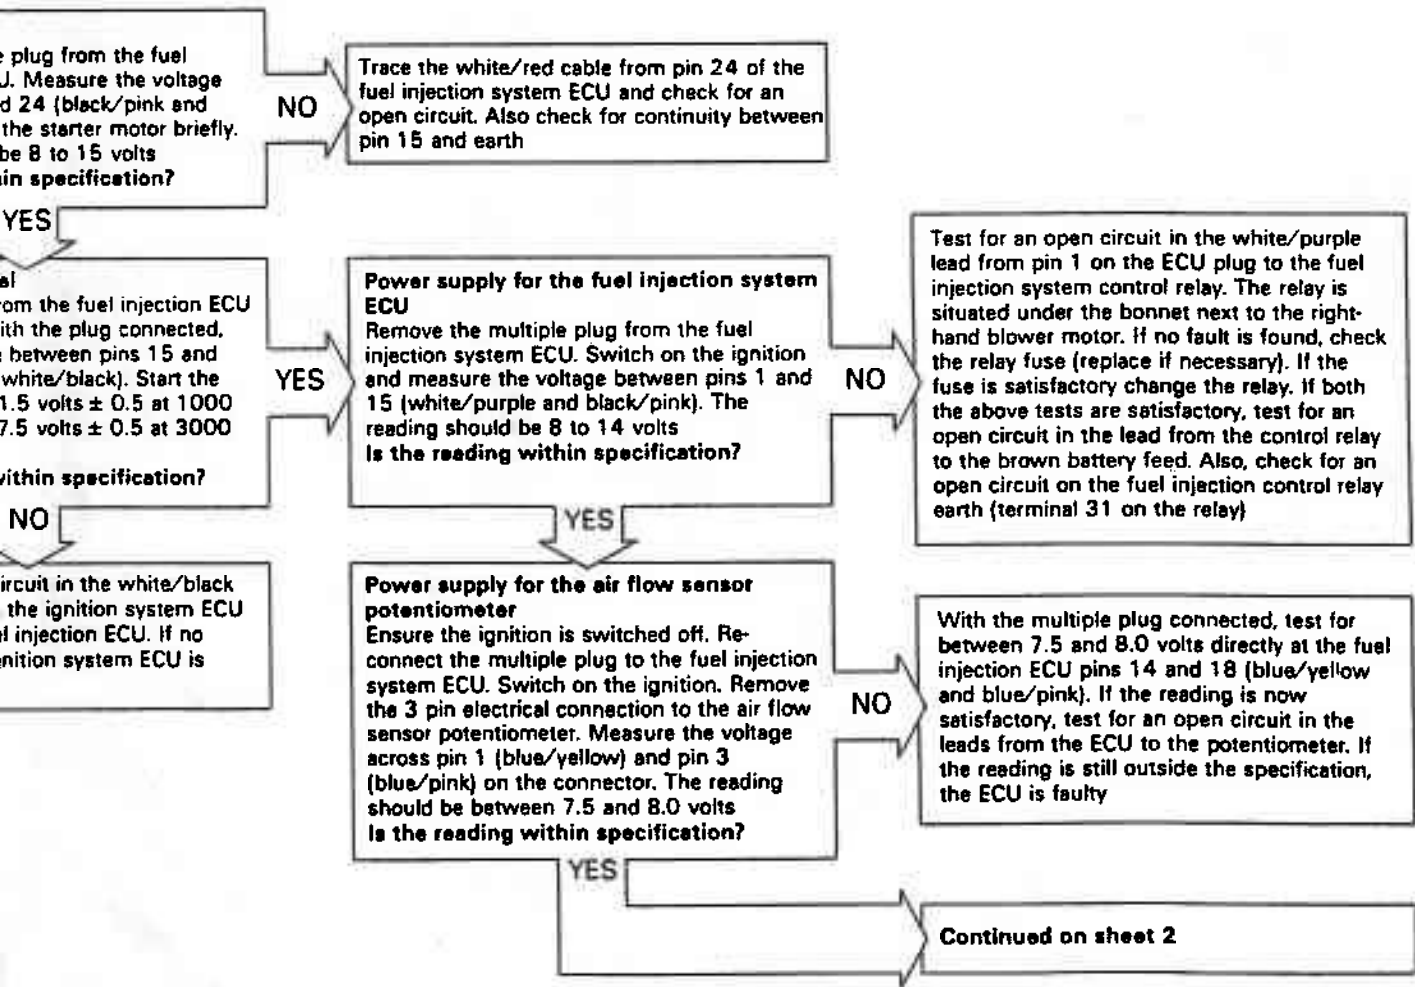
e plug from the fuel
U. Measure the voltage
d 24 (black/pink and
the starter motor briefly.
be 8 to 15 volts
in specification?

NO

Trace the white/red cable from pin 24 of the fuel injection system ECU and check for an open circuit. Also check for continuity between pin 15 and earth

YES

al
om the fuel injection ECU
ith the plug connected,
between pins 15 and
white/black). Start the
1.5 volts ± 0.5 at 1000
7.5 volts ± 0.5 at 3000

ithin specification?

YES

Power supply for the fuel injection system ECU
Remove the multiple plug from the fuel injection system ECU. Switch on the ignition and measure the voltage between pins 1 and 15 (white/purple and black/pink). The reading should be 8 to 14 volts
Is the reading within specification?

NO

Test for an open circuit in the white/purple lead from pin 1 on the ECU plug to the fuel injection system control relay. The relay is situated under the bonnet next to the right-hand blower motor. If no fault is found, check the relay fuse (replace if necessary). If the fuse is satisfactory change the relay. If both the above tests are satisfactory, test for an open circuit in the lead from the control relay to the brown battery feed. Also, check for an open circuit on the fuel injection control relay earth (terminal 31 on the relay)

NO

ircuit in the white/black
the ignition system ECU
l injection ECU. If no
nition system ECU is

YES

Power supply for the air flow sensor potentiometer
Ensure the ignition is switched off. Reconnect the multiple plug to the fuel injection system ECU. Switch on the ignition. Remove the 3 pin electrical connection to the air flow sensor potentiometer. Measure the voltage across pin 1 (blue/yellow) and pin 3 (blue/pink) on the connector. The reading should be between 7.5 and 8.0 volts
Is the reading within specification?

NO

With the multiple plug connected, test for between 7.5 and 8.0 volts directly at the fuel injection ECU pins 14 and 18 (blue/yellow and blue/pink). If the reading is now satisfactory, test for an open circuit in the leads from the ECU to the potentiometer. If the reading is still outside the specification, the ECU is faulty

YES

Continued on sheet 2